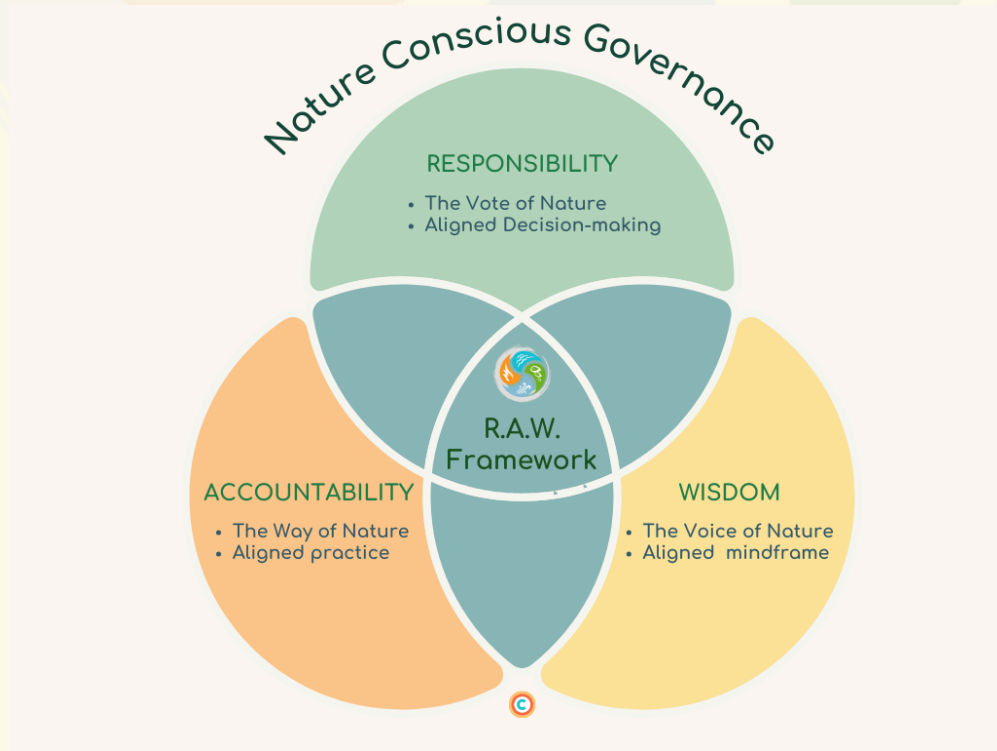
Nature Conscious Governance

RESPONSIBILITY

- The Vote of Nature
- Aligned Decision-making

R.A.W. Framework

ACCOUNTABILITY

- The Way of Nature
- Aligned practice

WISDOM

- The Voice of Nature
- Aligned mindframe

©